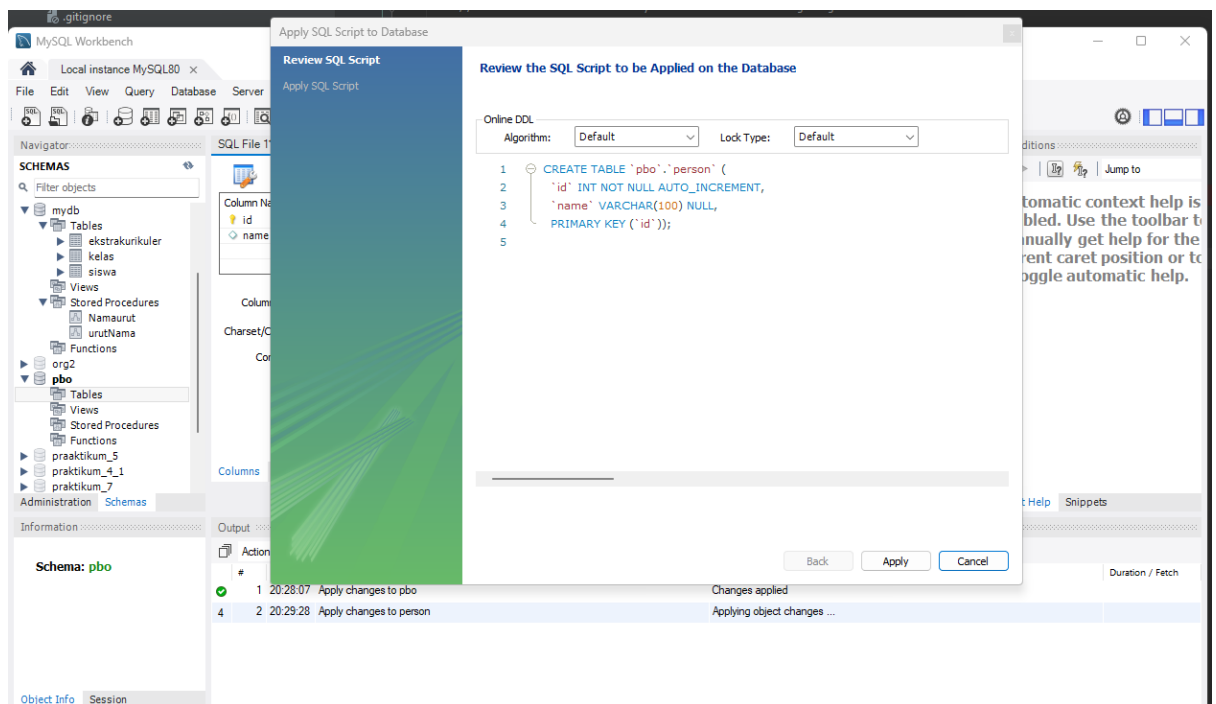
.gitignore

MySQL Workbench

Local instance MySQL80 ×

File Edit View Query Database Server

Navigator

SCHEMAS

Filter objects

mydb
Tables
ekstrakurikuler
kelas
siswa
Views
Stored Procedures
Namaurut
urutNama
Functions
org2
pbo
Tables
Views
Stored Procedures
Functions
praaktikum_5
praktikum_4_1
praktikum_7

Administration Schemas

Information

Schema: pbo

Object Info Session

SQL File 1

Column Na
id
name

Colum
Charset/C
Co

Columns

Output

Action

#

1 20:28:07 Apply changes to pbo Changes applied

4 2 20:29:28 Apply changes to person Applying object changes ...

Duration / Fetch

Apply SQL Script to Database

Review SQL Script

Apply SQL Script

Review the SQL Script to be Applied on the Database

Online DDL

Algorithm: Default

Lock Type: Default

1 CREATE TABLE `pbo`.`person` (
2 `id` INT NOT NULL AUTO_INCREMENT,
3 `name` VARCHAR(100) NULL,
4 PRIMARY KEY (`id`));
5

Back Apply Cancel

ditions

Jump to

tomatic context help is
bled. Use the toolbar t
nually get help for the
rent caret position or to
oggle automatic help.

t Help Snippets